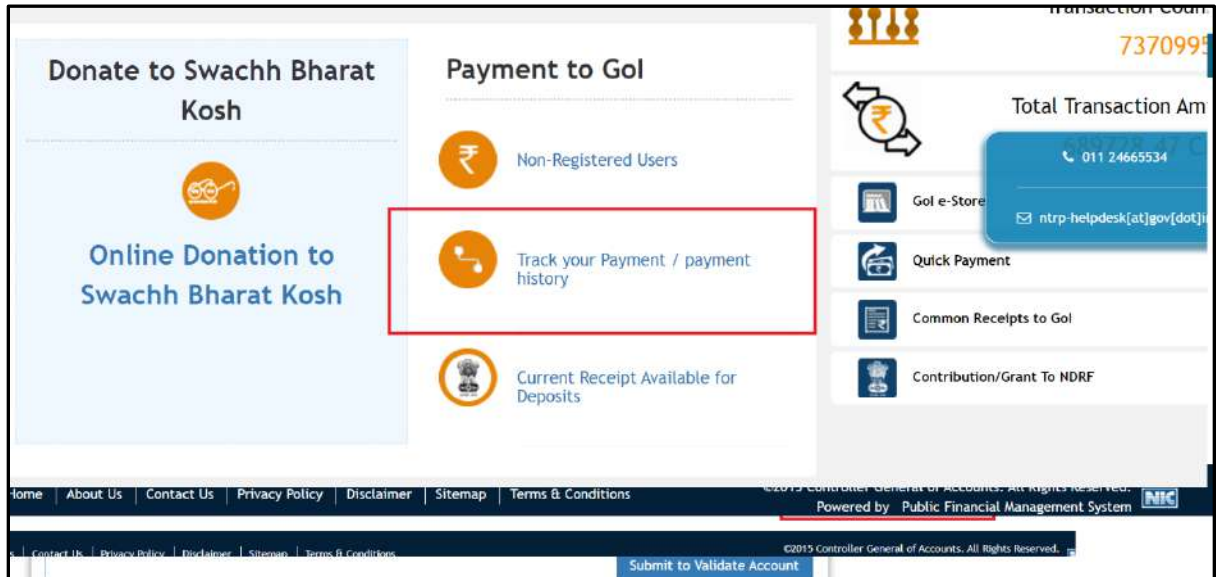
Donate to Swachh Bharat Kosh

Online Donation to Swachh Bharat Kosh

Payment to GoI

Non-Registered Users

Track your Payment / payment history

Current Receipt Available for Deposits

Transaction Coun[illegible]

737099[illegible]

Total Transaction Am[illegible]

011 24665534

ntrp-helpdesk[at]gov[dot]i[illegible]

GoI e-Store

Quick Payment

Common Receipts to GoI

Contribution/Grant To NDRF

Home | About Us | Contact Us | Privacy Policy | Disclaimer | Sitemap | Terms & Conditions

©2015 Controller General of Accounts. All Rights Reserved.

Powered by Public Financial Management System

NIC

| Contact Us | Privacy Policy | Disclaimer | Sitemap | Terms & Conditions

©2015 Controller General of Accounts. All Rights Reserved.

Submit to Validate Account